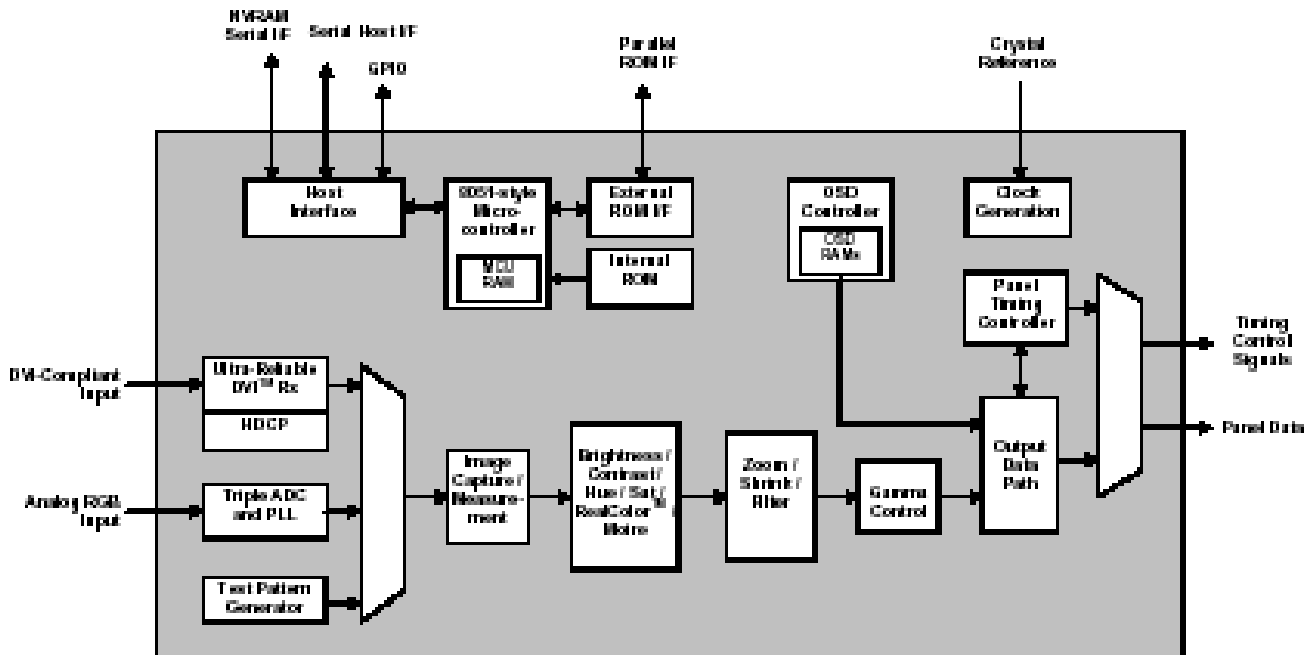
NVRAM Serial I/F

Serial Host I/F

GPIO

Parallel ROM I/F

Crystal Reference

Host Interface

8051-style Micro-controller

MCU RAM

External ROM I/F

Internal ROM

OSD Controller

OSD RAMs

Clock Generation

Panel Timing Controller

Timing Control Signals

Panel Data

DVI-Compliant Input

Ultra-Reliable DVI$^{TM}$ Rx

HDCP

Analog RGB Input

Triple ADC and PLL

Test Pattern Generator

Image Capture / Measurement

Brightness / Contrast / Hue / Sat / RealColor$^{TM}$ / Moire

Zoom / Shrink / Filter

Gamma Control

Output Data Path